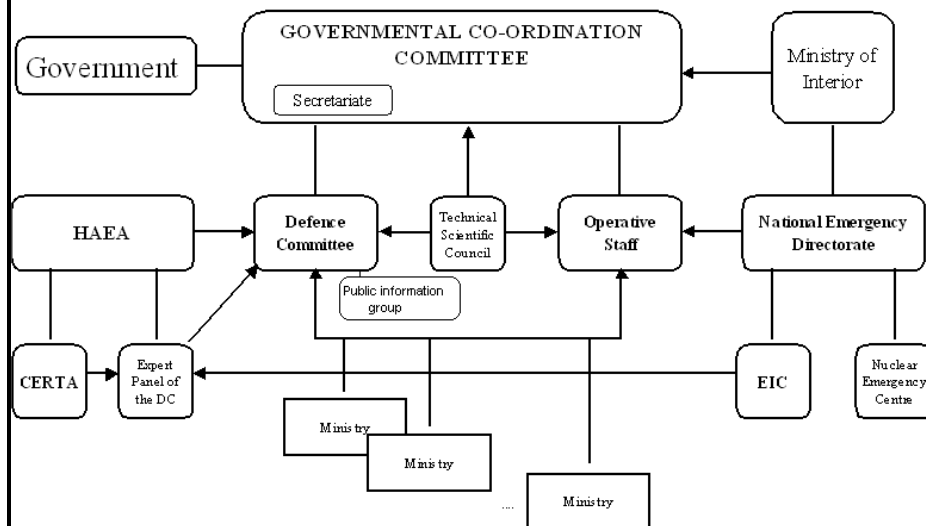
Government

GOVERNMENTAL CO-ORDINATION COMMITTEE

Secretariate

Ministry of Interior

HAEA

Defence Committee

Technical Scientific Council

Operative Staff

National Emergency Directorate

Public information group

CERTA

Expert Panel of the DC

EIC

Nuclear Emergency Centre

Ministry

Ministry

....

Ministry